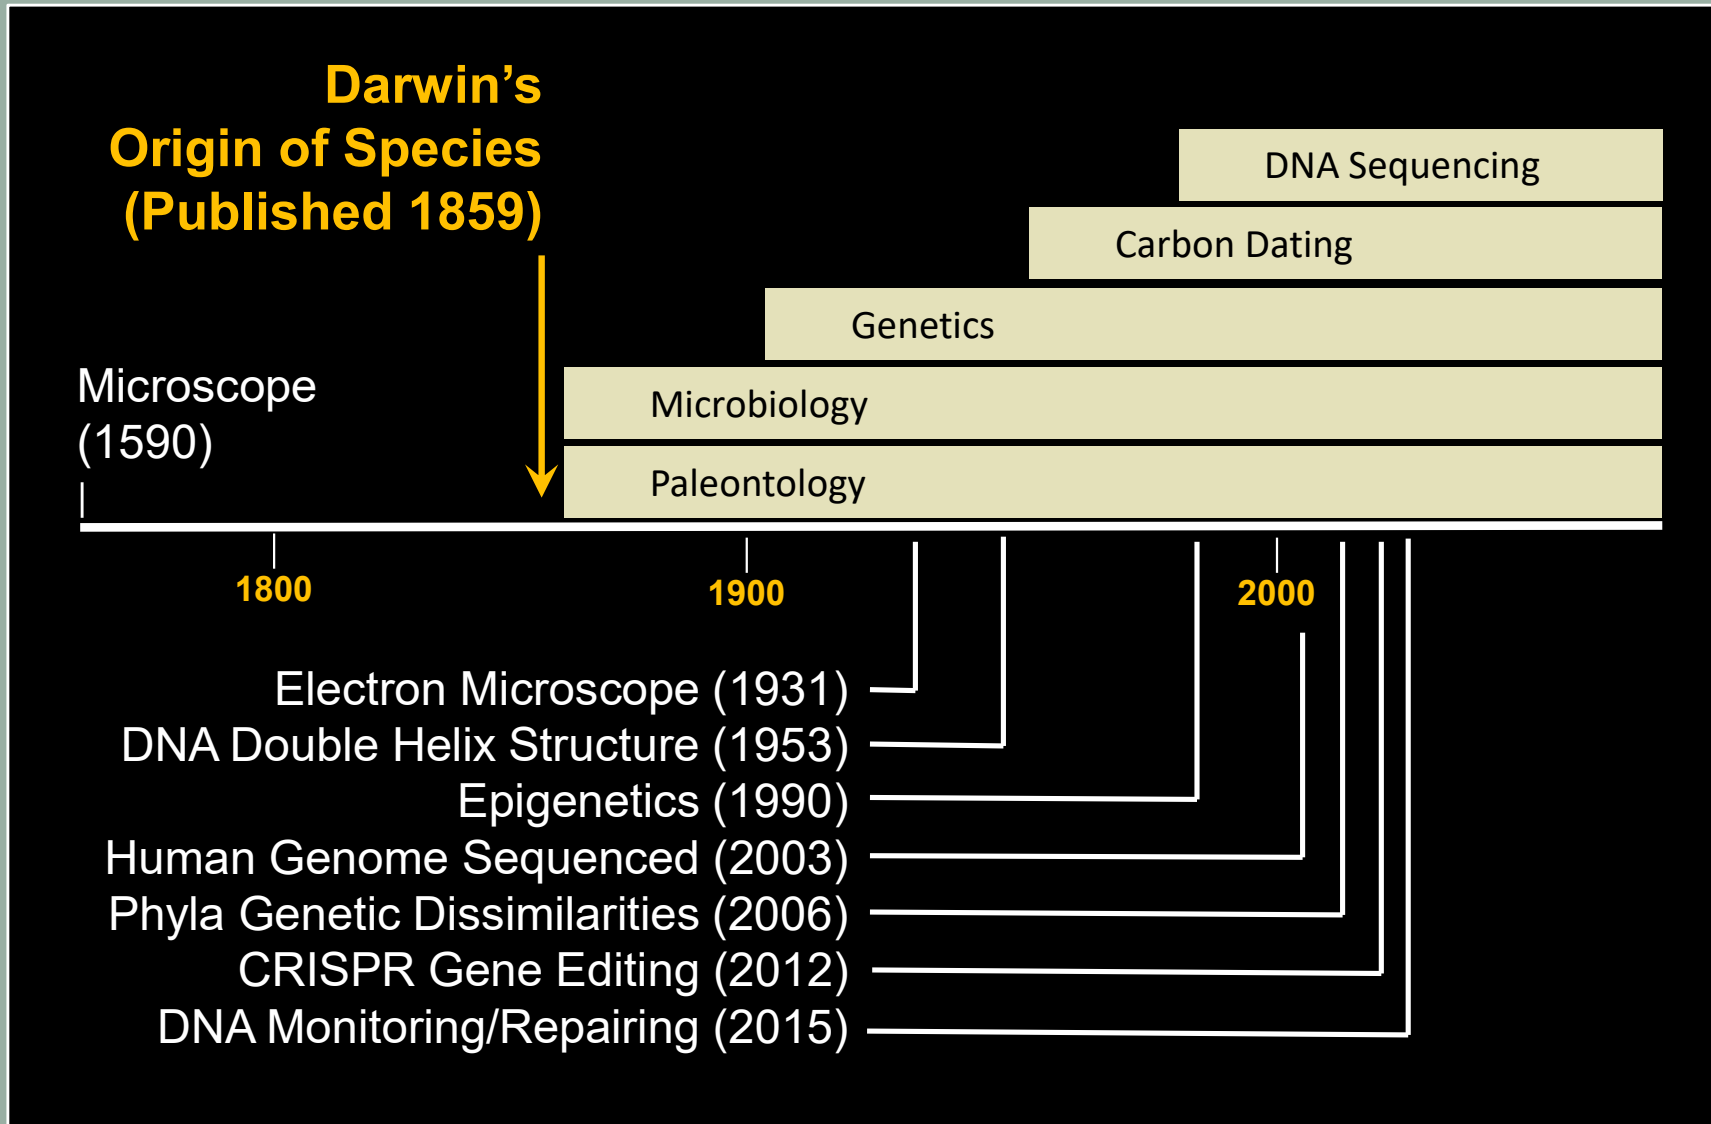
Darwin's
Origin of Species
(Published 1859)

DNA Sequencing

Carbon Dating

Genetics

Microscope
(1590)

Microbiology

Paleontology

1800

1900

2000

Electron Microscope (1931)
DNA Double Helix Structure (1953)
Epigenetics (1990)
Human Genome Sequenced (2003)
Phyla Genetic Dissimilarities (2006)
CRISPR Gene Editing (2012)
DNA Monitoring/Repairing (2015)